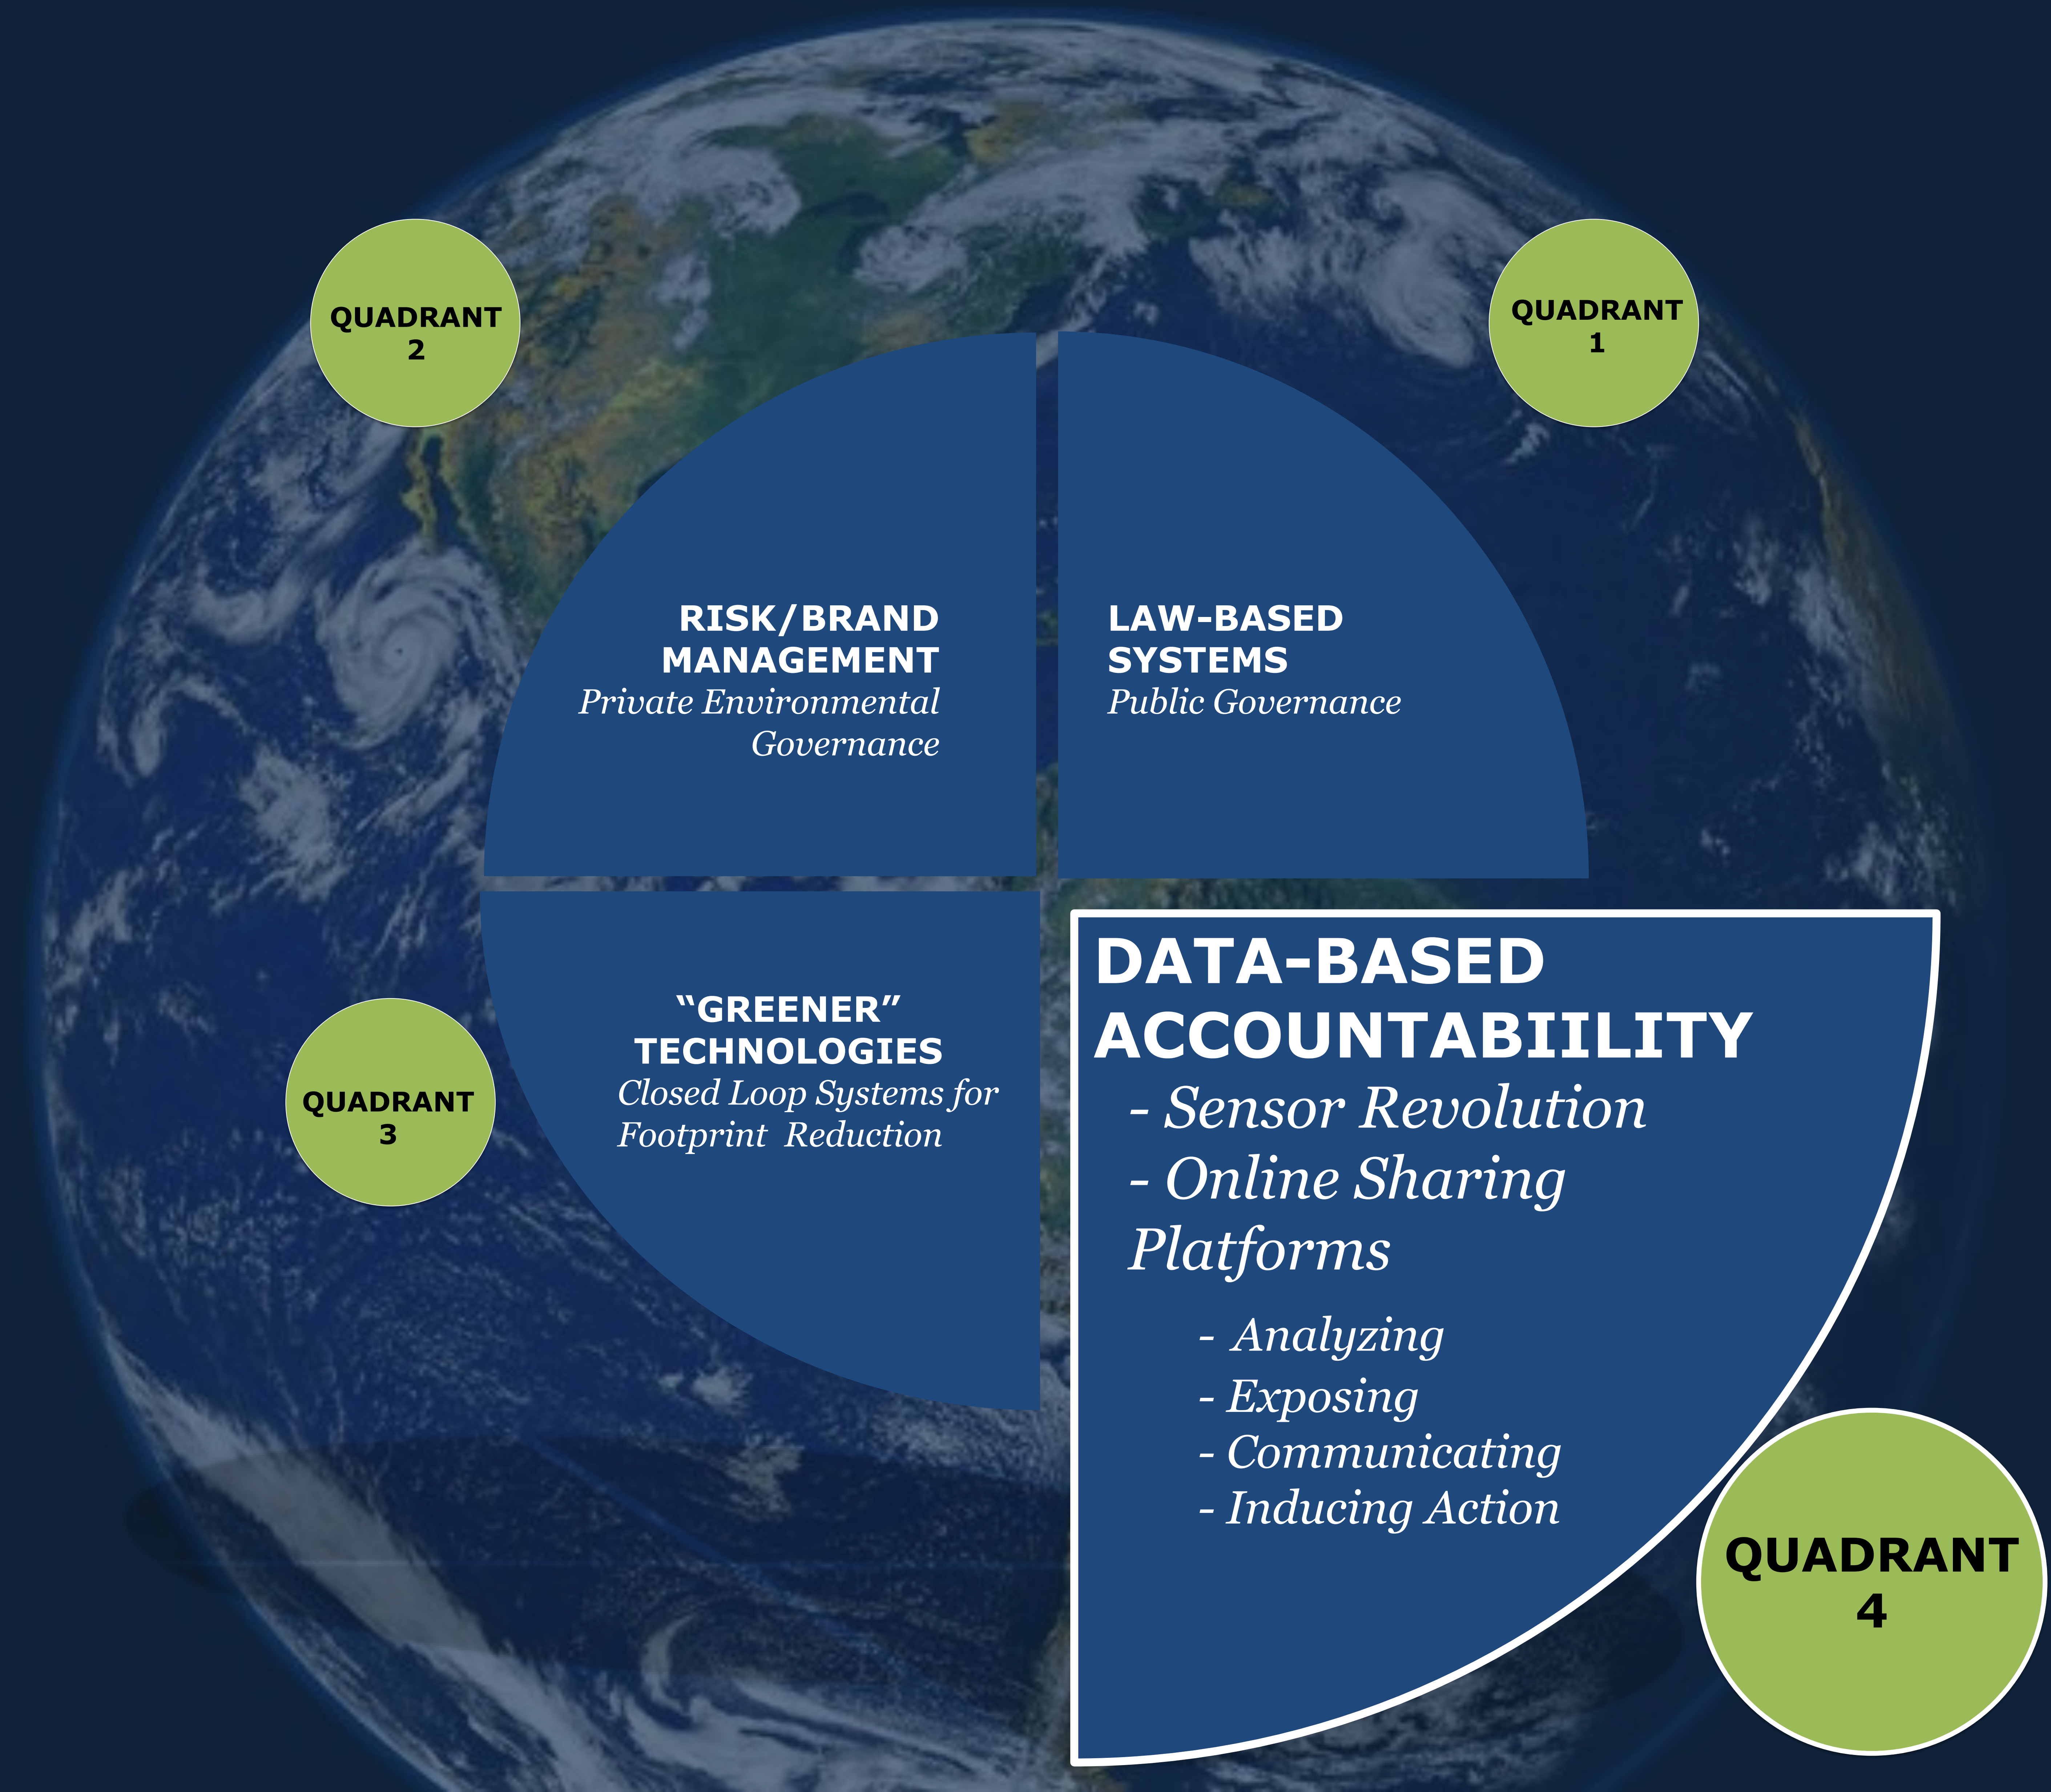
QUADRANT 2

QUADRANT 1

RISK/BRAND MANAGEMENT
Private Environmental Governance

LAW-BASED SYSTEMS
Public Governance

QUADRANT 3

"GREENER" TECHNOLOGIES
Closed Loop Systems for Footprint Reduction

DATA-BASED ACCOUNTABIILITY
- Sensor Revolution
- Online Sharing Platforms
- Analyzing
- Exposing
- Communicating
- Inducing Action

QUADRANT 4